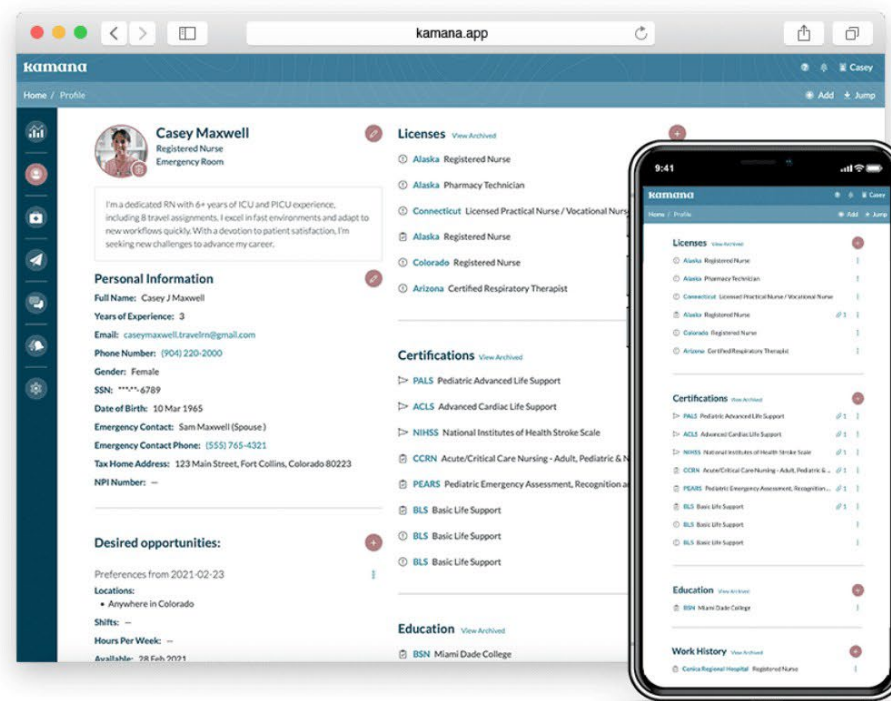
kamana.app

kamana

Casey

Home / Profile

Add Jump

Casey Maxwell
Registered Nurse
Emergency Room

I'm a dedicated RN with 6+ years of ICU and PICU experience, including 8 travel assignments. I excel in fast environments and adapt to new workflows quickly. With a devotion to patient satisfaction, I'm seeking new challenges to advance my career.

Personal Information

Full Name: Casey J Maxwell
Years of Experience: 3
Email: caseymaxwell.travelrn@gmail.com
Phone Number: (904) 220-2000
Gender: Female
SSN: ***-**-6789
Date of Birth: 10 Mar 1965
Emergency Contact: Sam Maxwell (Spouse)
Emergency Contact Phone: (555) 765-4321
Tax Home Address: 123 Main Street, Fort Collins, Colorado 80223
NPI Number: —

Desired opportunities:

Preferences from 2021-02-23
Locations:
• Anywhere in Colorado
Shifts: —
Hours Per Week: —
Available: 28 Feb 2021

Licenses View Archived
Alaska Registered Nurse
Alaska Pharmacy Technician
Connecticut Licensed Practical Nurse / Vocational Nurs
Alaska Registered Nurse
Colorado Registered Nurse
Arizona Certified Respiratory Therapist

Certifications View Archived
PALS Pediatric Advanced Life Support
ACLS Advanced Cardiac Life Support
NIHSS National Institutes of Health Stroke Scale
CCRN Acute/Critical Care Nursing - Adult, Pediatric & N
PEARS Pediatric Emergency Assessment, Recognition a
BLS Basic Life Support
BLS Basic Life Support
BLS Basic Life Support

Education View Archived
BSN Miami Dade College

9:41

kamana

Casey

Home / Profile

Add Jump

Licenses View Archived
Alaska Registered Nurse
Alaska Pharmacy Technician
Connecticut Licensed Practical Nurse / Vocational Nurse
Alaska Registered Nurse 1
Colorado Registered Nurse
Arizona Certified Respiratory Therapist

Certifications View Archived
PALS Pediatric Advanced Life Support 1
ACLS Advanced Cardiac Life Support 1
NIHSS National Institutes of Health Stroke Scale 1
CCRN Acute/Critical Care Nursing - Adult, Pediatric & ... 1
PEARS Pediatric Emergency Assessment, Recognition... 1
BLS Basic Life Support 1
BLS Basic Life Support
BLS Basic Life Support

Education View Archived
BSN Miami Dade College

Work History View Archived
Conica Regional Hospital Registered Nurse